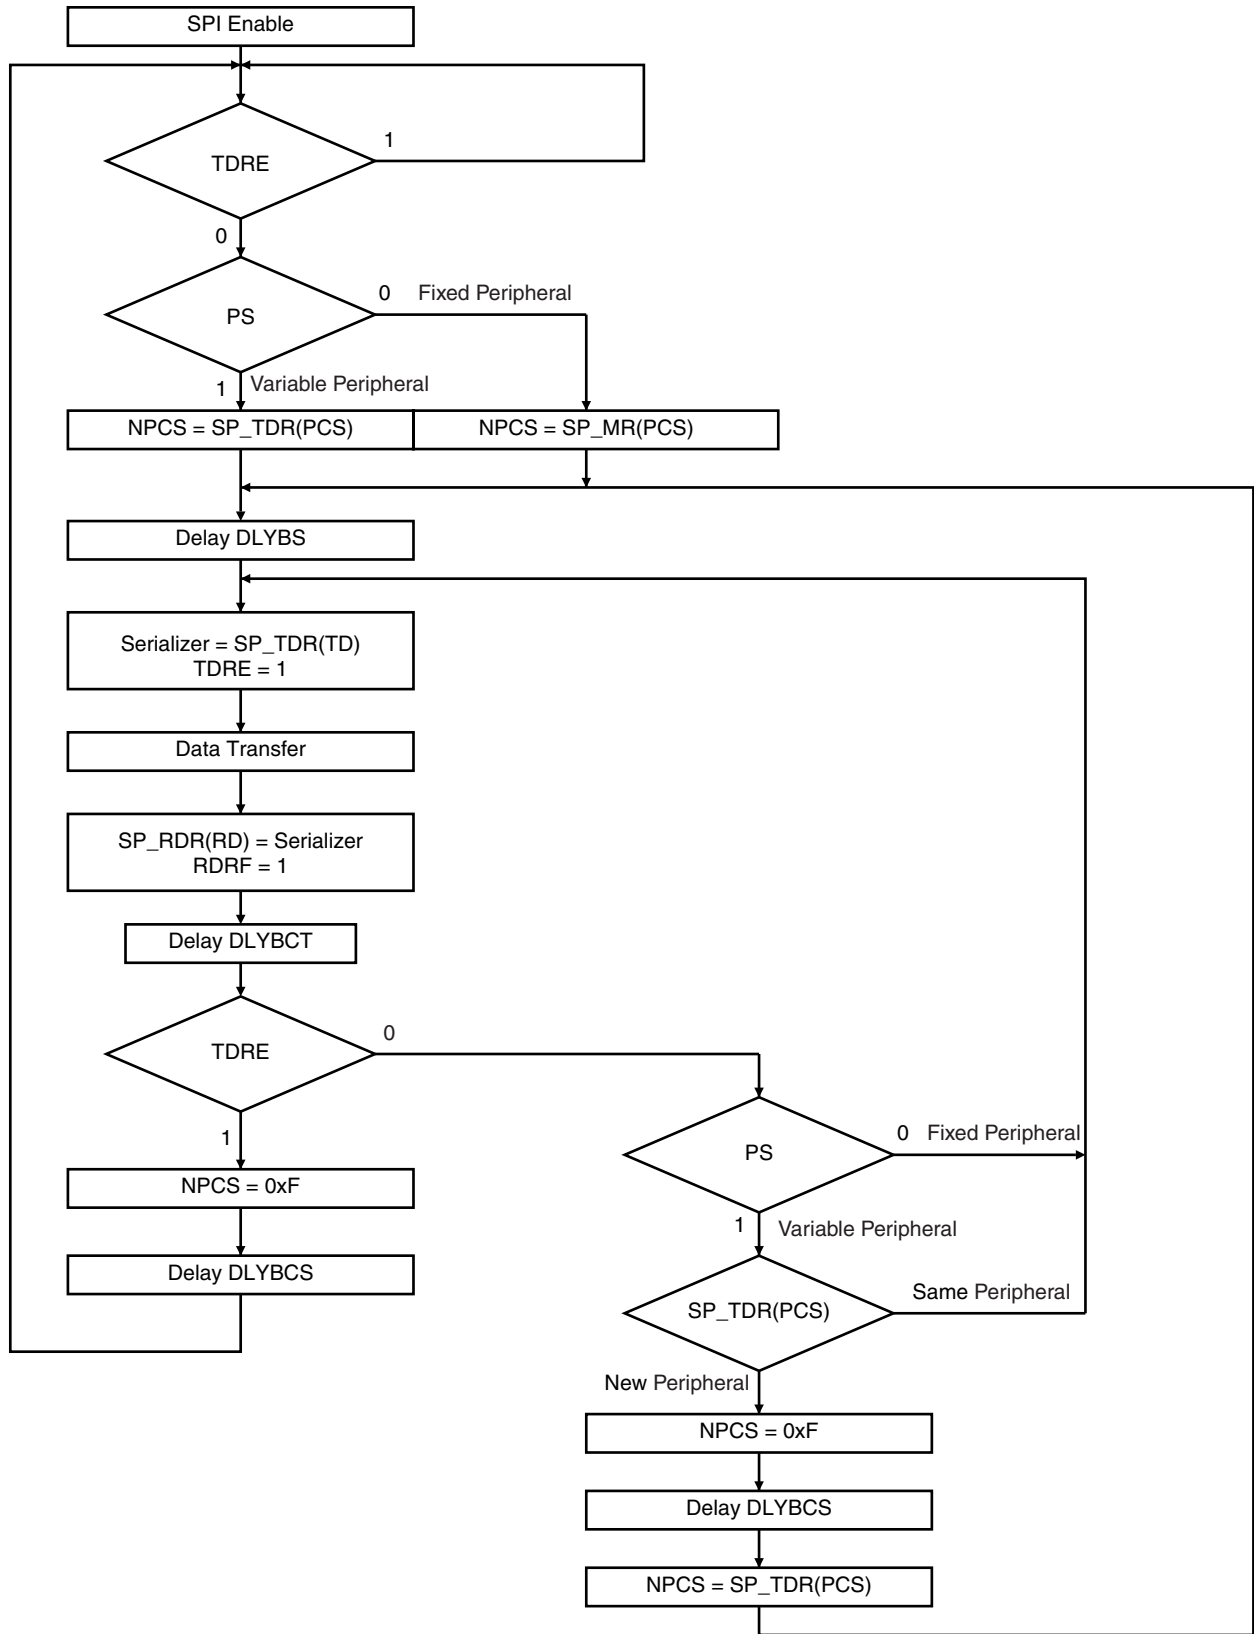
SPI Enable

TDRE

1

0

PS

0 Fixed Peripheral

1 Variable Peripheral

NPCS = SP_TDR(PCS)

NPCS = SP_MR(PCS)

Delay DLYBS

Serializer = SP_TDR(TD)
TDRE = 1

Data Transfer

SP_RDR(RD) = Serializer
RDRF = 1

Delay DLYBCT

TDRE

0

1

NPCS = 0xF

Delay DLYBCS

PS

0 Fixed Peripheral

1 Variable Peripheral

SP_TDR(PCS)

Same Peripheral

New Peripheral

NPCS = 0xF

Delay DLYBCS

NPCS = SP_TDR(PCS)